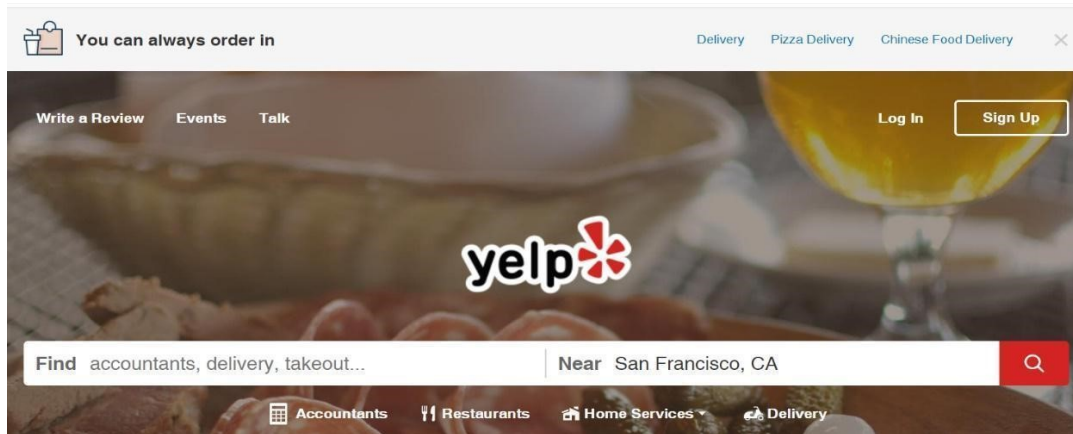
You can always order in

Delivery Pizza Delivery Chinese Food Delivery

Write a Review Events Talk

Log In Sign Up

yelp

Find accountants, delivery, takeout...

Near San Francisco, CA

Accountants Restaurants Home Services Delivery